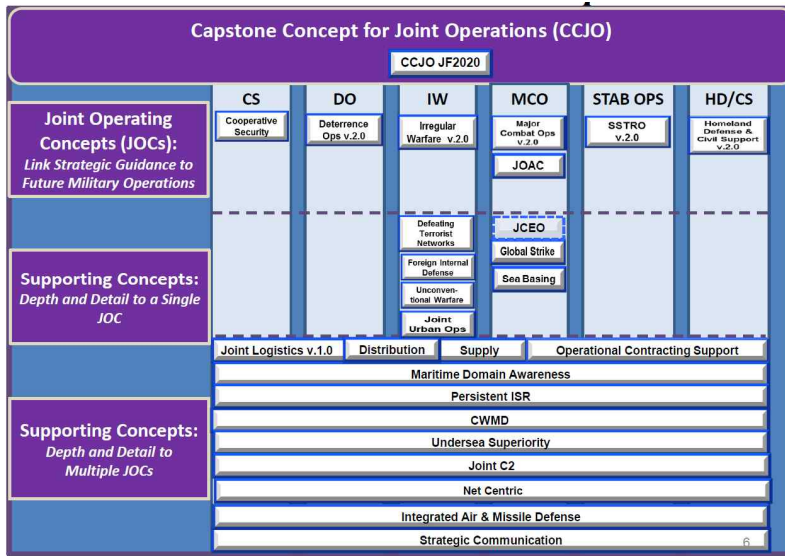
Capstone Concept for Joint Operations (CCJO)

CCJO JF2020

Joint Operating Concepts (JOCs):
Link Strategic Guidance to Future Military Operations

CS
Cooperative Security

DO
Deterrence Ops v.2.0

IW
Irregular Warfare v.2.0

MCO
Major Combat Ops v.2.0

JOAC

STAB OPS
SSTRO v.2.0

HD/CS
Homeland Defense & Civil Support v.2.0

Supporting Concepts:
Depth and Detail to a Single JOC

Defeating Terrorist Networks

Foreign Internal Defense

Unconventional Warfare

Joint Urban Ops

JCEO

Global Strike

Sea Basing

Supporting Concepts:
Depth and Detail to Multiple JOCs

Joint Logistics v.1.0
Distribution
Supply
Operational Contracting Support

Maritime Domain Awareness

Persistent ISR

CWMD

Undersea Superiority

Joint C2

Net Centric

Integrated Air & Missile Defense

Strategic Communication

6